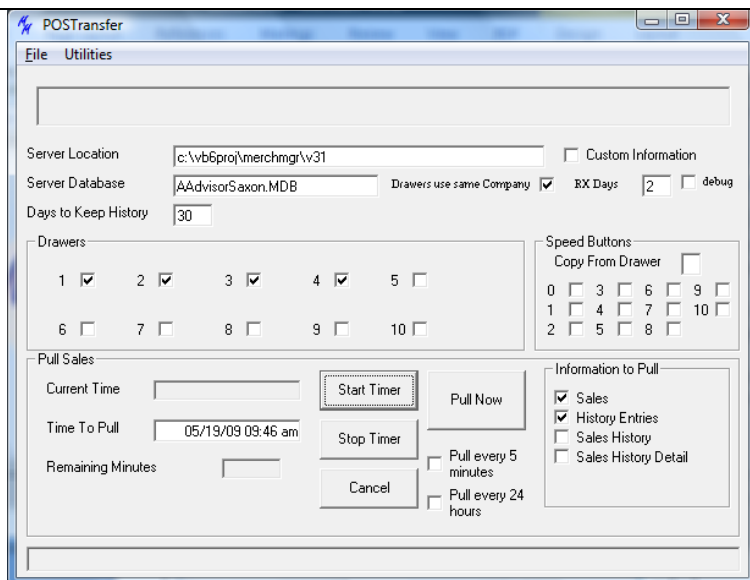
POSTransfer

File Utilities

Server Location c:\vb6proj\merchmgr\v31
Custom Information
Server Database AAdvisorSaxon.MDB
Drawers use same Company
RX Days 2
debug
Days to Keep History 30

Drawers
1 2 3 4 5
6 7 8 9 10

Speed Buttons
Copy From Drawer
0 3 6 9
1 4 7 10
2 5 8

Pull Sales
Current Time
Time To Pull 05/19/09 09:46 am
Remaining Minutes
Start Timer
Stop Timer
Cancel
Pull Now
Pull every 5 minutes
Pull every 24 hours

Information to Pull
Sales
History Entries
Sales History
Sales History Detail